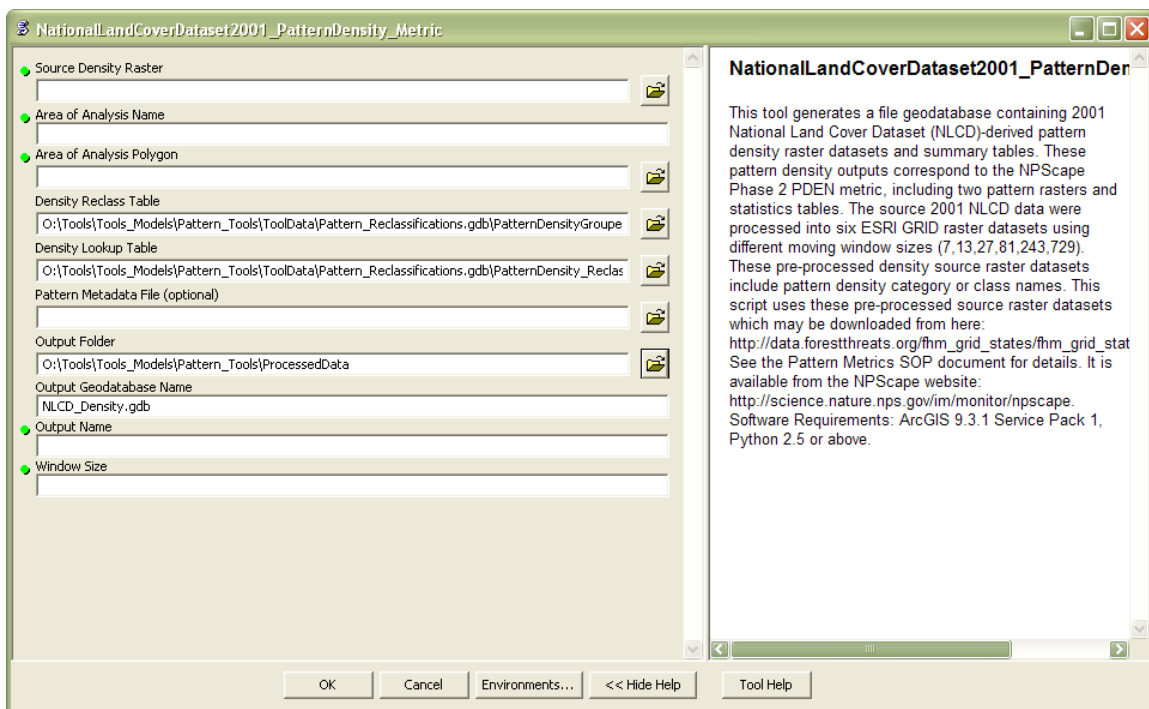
NationalLandCoverDataset2001_PatternDensity_Metric

Source Density Raster

Area of Analysis Name

Area of Analysis Polygon

Density Reclass Table
O:\Tools\Tools_Models\Pattern_Tools\ToolData\Pattern_Reclassifications.gdb\PatternDensityGroupe

Density Lookup Table
O:\Tools\Tools_Models\Pattern_Tools\ToolData\Pattern_Reclassifications.gdb\PatternDensity_Reclas

Pattern Metadata File (optional)

Output Folder
O:\Tools\Tools_Models\Pattern_Tools\ProcessedData

Output Geodatabase Name
NLCD_Density.gdb

Output Name

Window Size

NationalLandCoverDataset2001_PatternDen

This tool generates a file geodatabase containing 2001 National Land Cover Dataset (NLCD)-derived pattern density raster datasets and summary tables. These pattern density outputs correspond to the NPScape Phase 2 PDEN metric, including two pattern rasters and statistics tables. The source 2001 NLCD data were processed into six ESRI GRID raster datasets using different moving window sizes (7,13,27,81,243,729). These pre-processed density source raster datasets include pattern density category or class names. This script uses these pre-processed source raster datasets which may be downloaded from here: http://data.forestthreats.org/fhm_grid_states/fhm_grid_stat See the Pattern Metrics SOP document for details. It is available from the NPScape website: http://science.nature.nps.gov/im/monitor/npscape. Software Requirements: ArcGIS 9.3.1 Service Pack 1, Python 2.5 or above.

OK Cancel Environments... << Hide Help Tool Help